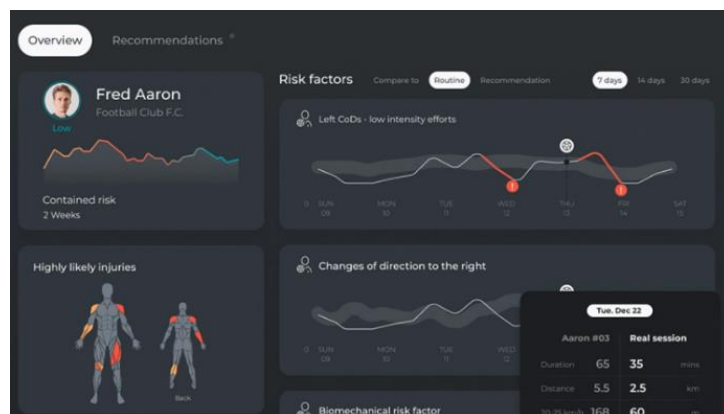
Overview Recommendations

Fred Aaron
Football Club F.C.
Low

Contained risk
2 Weeks

Highly likely injuries

Back

Risk factors Compare to Routine Recommendation 7 days 14 days 30 days

Left CoDs - low intensity efforts

0 SUN 09 MON 10 TUE 11 WED 12 THU 13 FRI 14 SAT 15

Changes of direction to the right

0 SUN 09 MON 10 TUE 11 WED 12

Tue. Dec 22

| | Aaron #03 | Real session | |
|---|---|---|---|
| Duration | 65 | 35 | mins |
| Distance | 5.5 | 2.5 | km |
| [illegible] | 168 | 60 | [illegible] |

Biomechanical risk factor